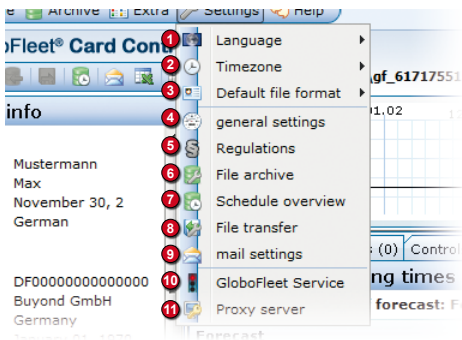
e Archive Extra Settings Help

oFleet® Card Cont

info

Mustermann
Max
November 30, 2
German

DF00000000000000
Buyond GmbH
Germany

gf_61717551

01.02

s (0) Control

ng times

forecast: F

Forecast

1 Language
2 Timezone
3 Default file format
4 general settings
5 Regulations
6 File archive
7 Schedule overview
8 File transfer
9 mail settings
10 GloboFleet Service
11 Proxy server